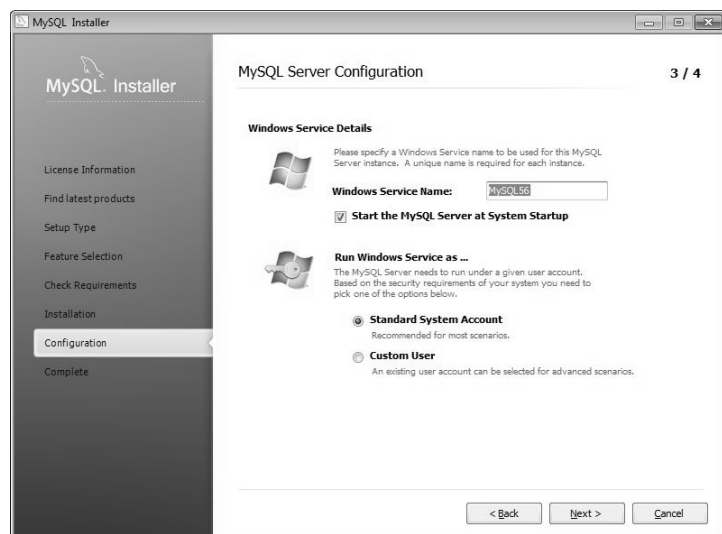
MySQL Installer

MySQL. Installer

License Information
Find latest products
Setup Type
Feature Selection
Check Requirements
Installation
Configuration
Complete

MySQL Server Configuration

3 / 4

Windows Service Details

Please specify a Windows Service name to be used for this MySQL Server instance. A unique name is required for each instance.

Windows Service Name: MySQL56

Start the MySQL Server at System Startup

Run Windows Service as ...

The MySQL Server needs to run under a given user account. Based on the security requirements of your system you need to pick one of the options below.

Standard System Account
Recommended for most scenarios.

Custom User
An existing user account can be selected for advanced scenarios.

< Back
Next >
Cancel